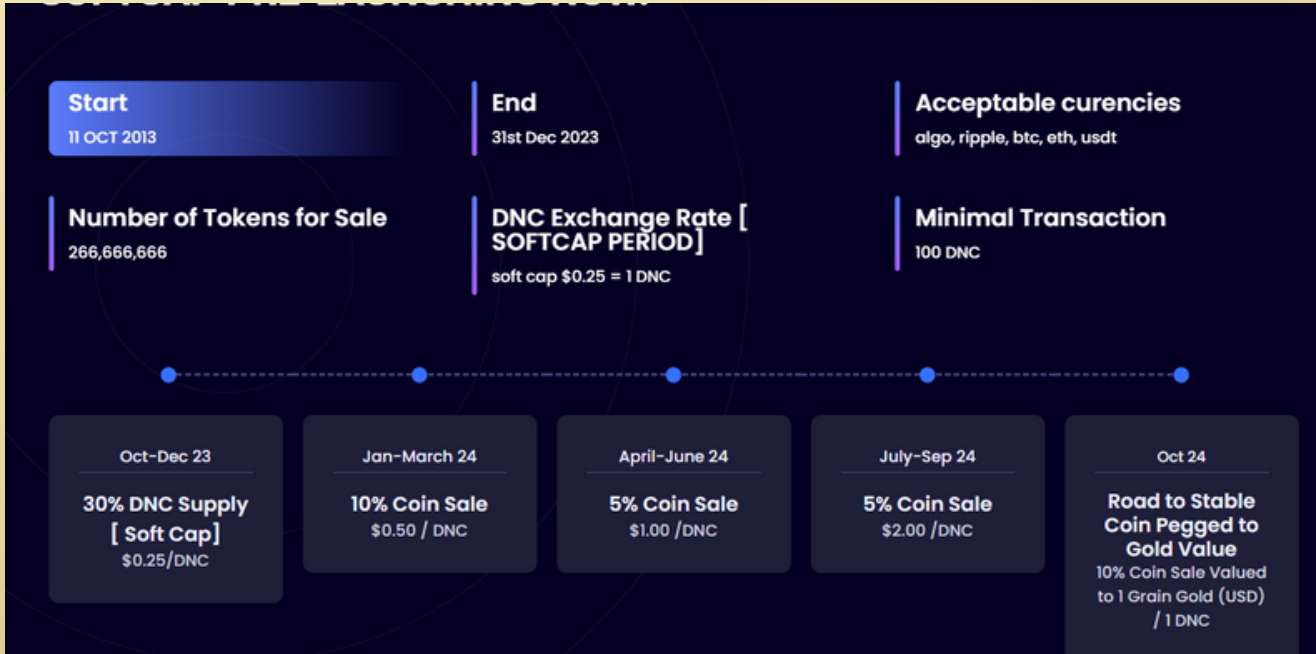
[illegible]

Start
11 OCT 2013

End
31st Dec 2023

Acceptable curencies
algo, ripple, btc, eth, usdt

Number of Tokens for Sale
266,666,666

DNC Exchange Rate [ SOFTCAP PERIOD]
soft cap $0.25 = 1 DNC

Minimal Transaction
100 DNC

Oct-Dec 23
30% DNC Supply [ Soft Cap]
$0.25/DNC

Jan-March 24
10% Coin Sale
$0.50 / DNC

April-June 24
5% Coin Sale
$1.00 /DNC

July-Sep 24
5% Coin Sale
$2.00 /DNC

Oct 24
Road to Stable Coin Pegged to Gold Value
10% Coin Sale Valued to 1 Grain Gold (USD) / 1 DNC